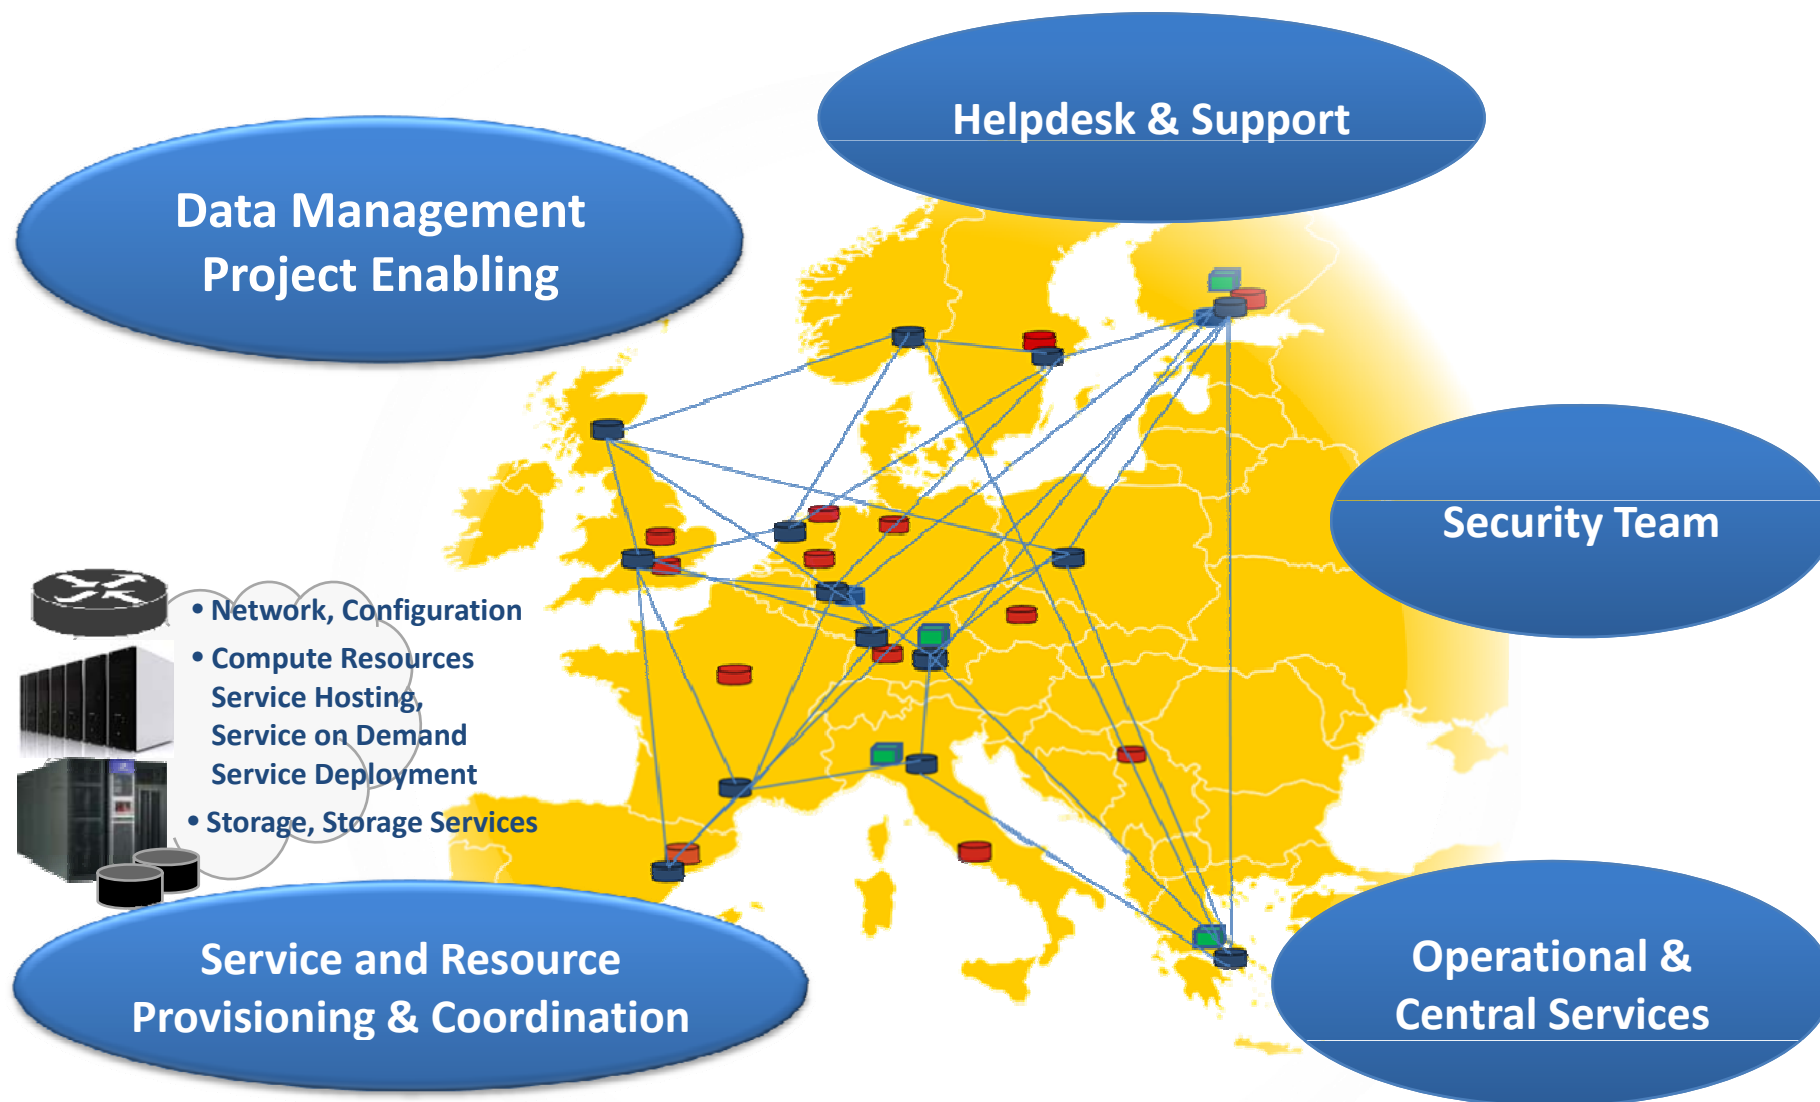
Helpdesk & Support

Data Management
Project Enabling

Security Team

• Network, Configuration
• Compute Resources
Service Hosting,
Service on Demand
Service Deployment
• Storage, Storage Services

Service and Resource
Provisioning & Coordination

Operational &
Central Services